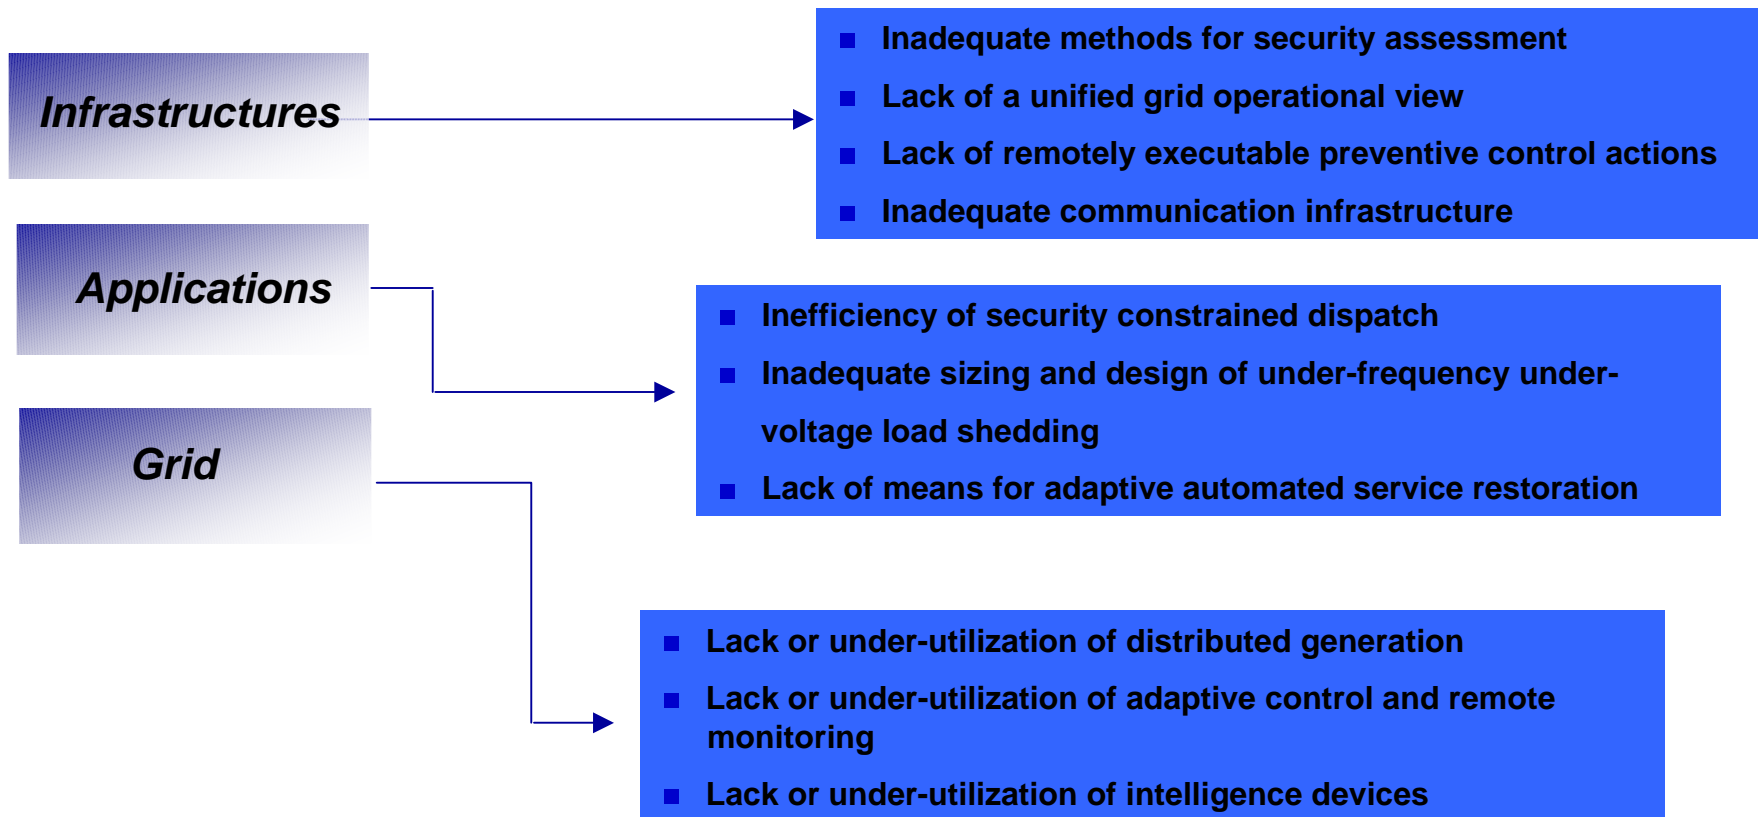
Infrastructures

- Inadequate methods for security assessment
- Lack of a unified grid operational view
- Lack of remotely executable preventive control actions
- Inadequate communication infrastructure

Applications

- Inefficiency of security constrained dispatch
- Inadequate sizing and design of under-frequency under-voltage load shedding
- Lack of means for adaptive automated service restoration

Grid

- Lack or under-utilization of distributed generation
- Lack or under-utilization of adaptive control and remote monitoring
- Lack or under-utilization of intelligence devices